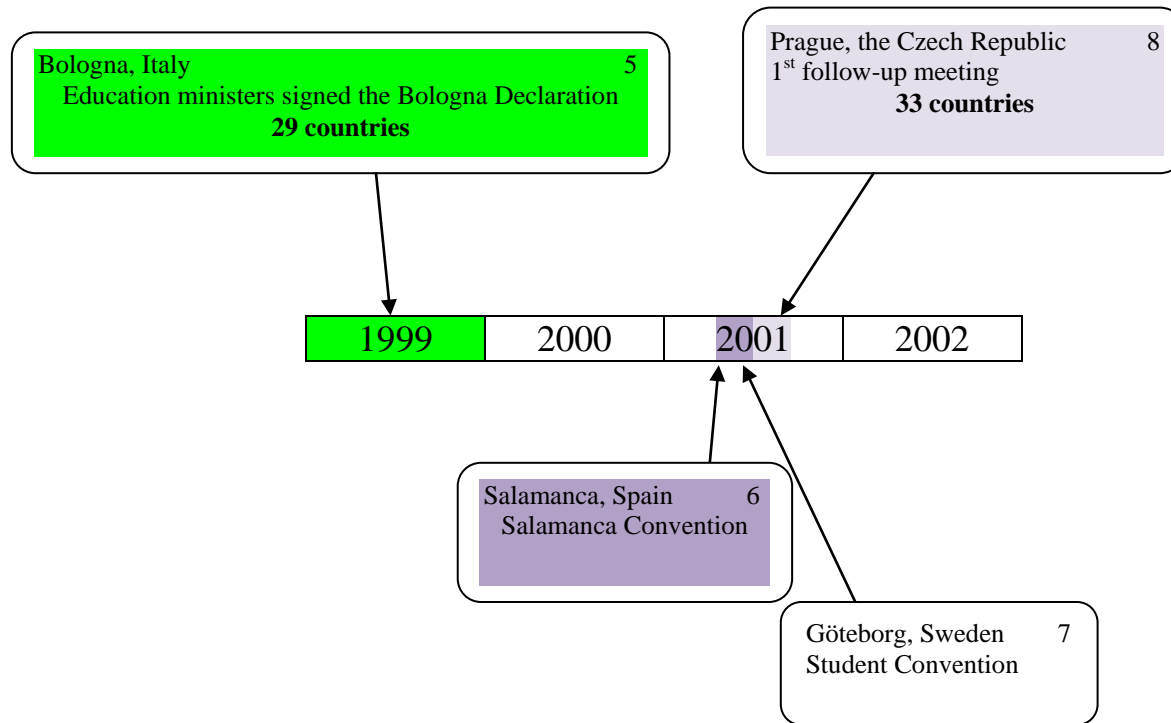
Bologna, Italy 5
Education ministers signed the Bologna Declaration
**29 countries**

Prague, the Czech Republic 8
$1^{st}$ follow-up meeting
**33 countries**

| 1999 | 2000 | 2001 | 2002 |
|---|---|---|---|

Salamanca, Spain 6
Salamanca Convention

Göteborg, Sweden 7
Student Convention